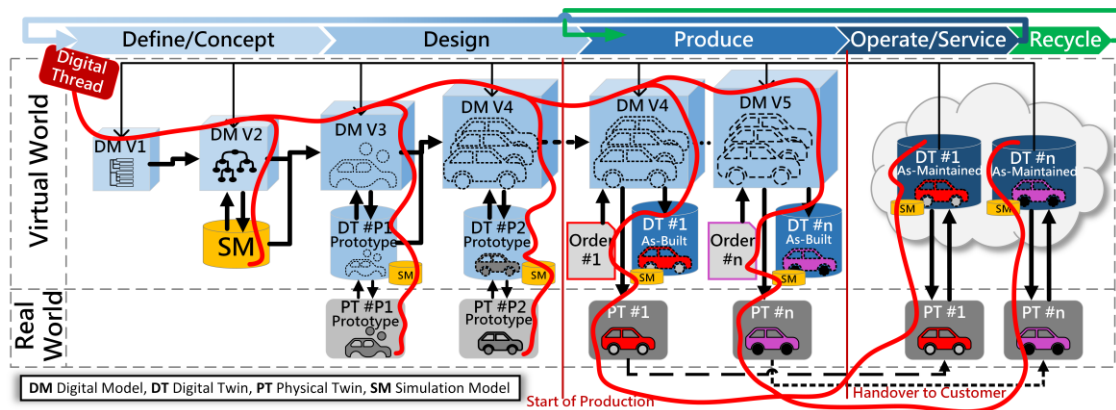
Define/Concept
Design
Produce
Operate/Service
Recycle

Digital Thread

Virtual World

DM V1
DM V2
SM
DM V3
DT #P1 Prototype
SM
DM V4
DT #P2 Prototype
SM
DM V4
Order #1
DT #1 As-Built
SM
DM V5
Order #n
DT #n As-Built
SM
DT #1 As-Maintained
SM
DT #n As-Maintained
SM

Real World

PT #P1 Prototype
PT #P2 Prototype
PT #1
PT #n
PT #1
PT #n

DM Digital Model, DT Digital Twin, PT Physical Twin, SM Simulation Model

Start of Production

Handover to Customer